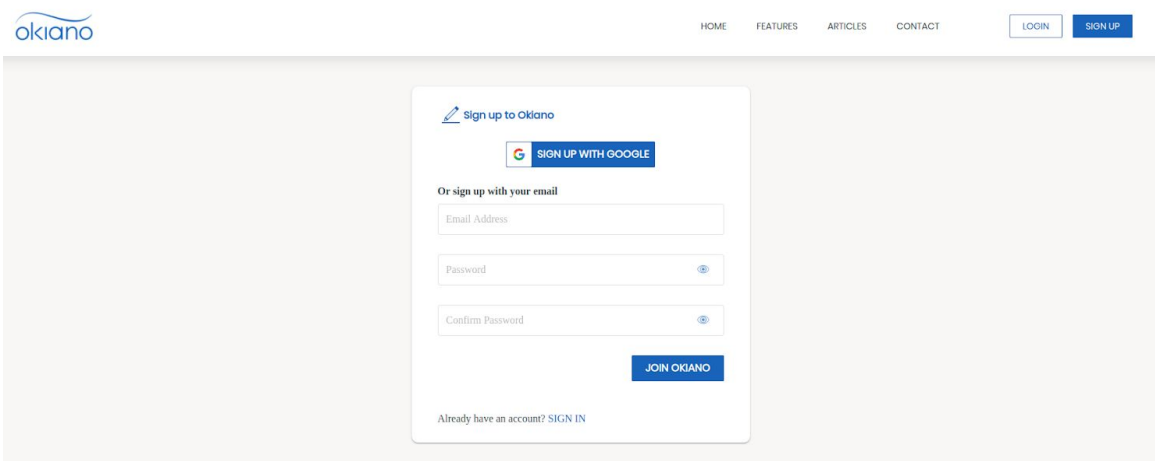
okiano

HOME FEATURES ARTICLES CONTACT

LOGIN SIGN UP

Sign up to Okiano

G SIGN UP WITH GOOGLE

Or sign up with your email

Email Address

Password

Confirm Password

JOIN OKIANO

Already have an account? SIGN IN